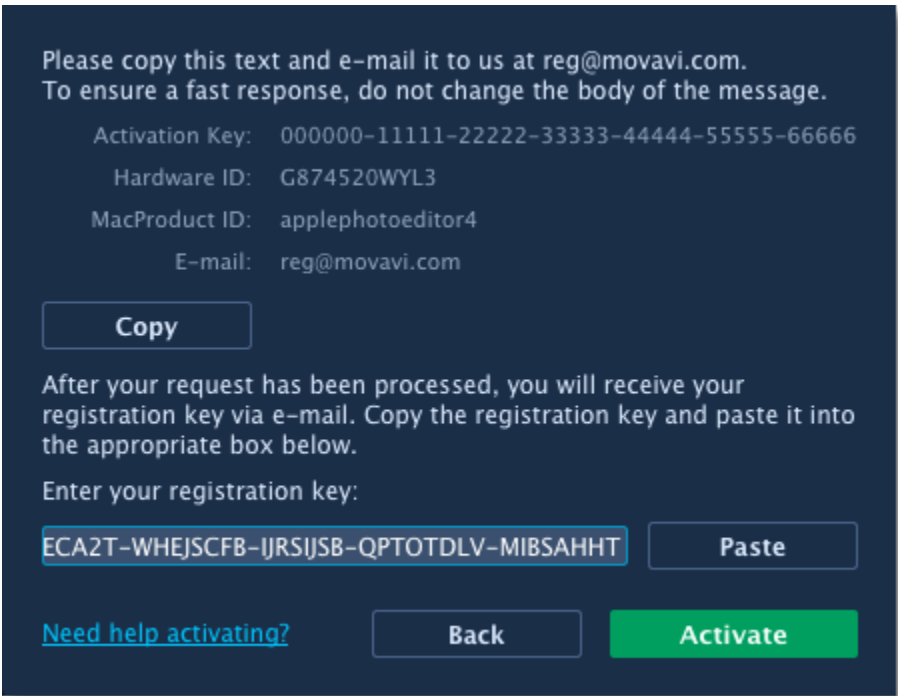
Please copy this text and e-mail it to us at reg@movavi.com.
To ensure a fast response, do not change the body of the message.

Activation Key: 000000-11111-22222-33333-44444-55555-66666
Hardware ID: G874520WYL3
MacProduct ID: applephotoeditor4
E-mail: reg@movavi.com

Copy

After your request has been processed, you will receive your registration key via e-mail. Copy the registration key and paste it into the appropriate box below.

Enter your registration key:

ECA2T-WHEJSCFB-IJRSIJSB-QPTOTDLV-MIBSAHHT

Paste

Need help activating?

Back

Activate